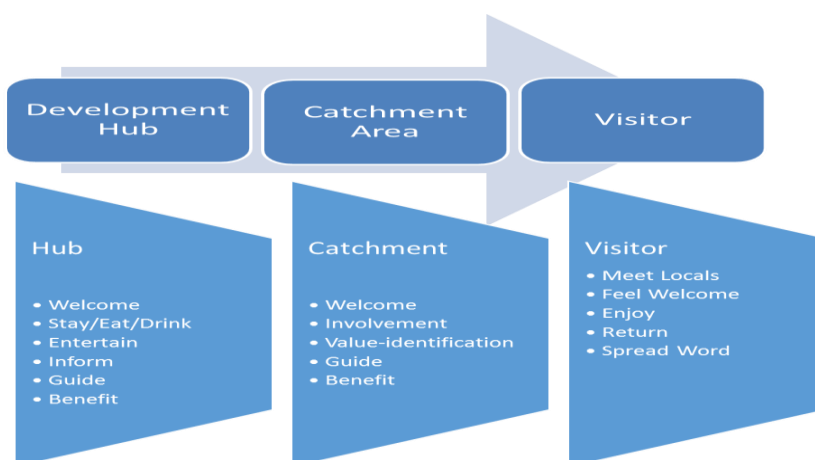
Development Hub

Catchment Area

Visitor

Hub

- Welcome
- Stay/Eat/Drink
- Entertain
- Inform
- Guide
- Benefit

Catchment

- Welcome
- Involvement
- Value-identification
- Guide
- Benefit

Visitor

- Meet Locals
- Feel Welcome
- Enjoy
- Return
- Spread Word